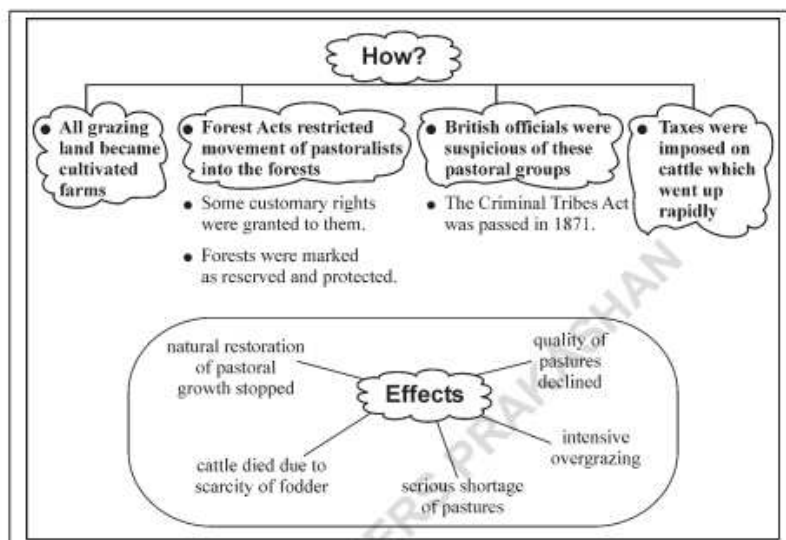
How?

All grazing land became cultivated farms

Forest Acts restricted movement of pastoralists into the forests

- Some customary rights were granted to them.
- Forests were marked as reserved and protected.

British officials were suspicious of these pastoral groups

- The Criminal Tribes Act was passed in 1871.

Taxes were imposed on cattle which went up rapidly

Effects

natural restoration of pastoral growth stopped

quality of pastures declined

intensive overgrazing

serious shortage of pastures

cattle died due to scarcity of fodder

PRAKASHAN